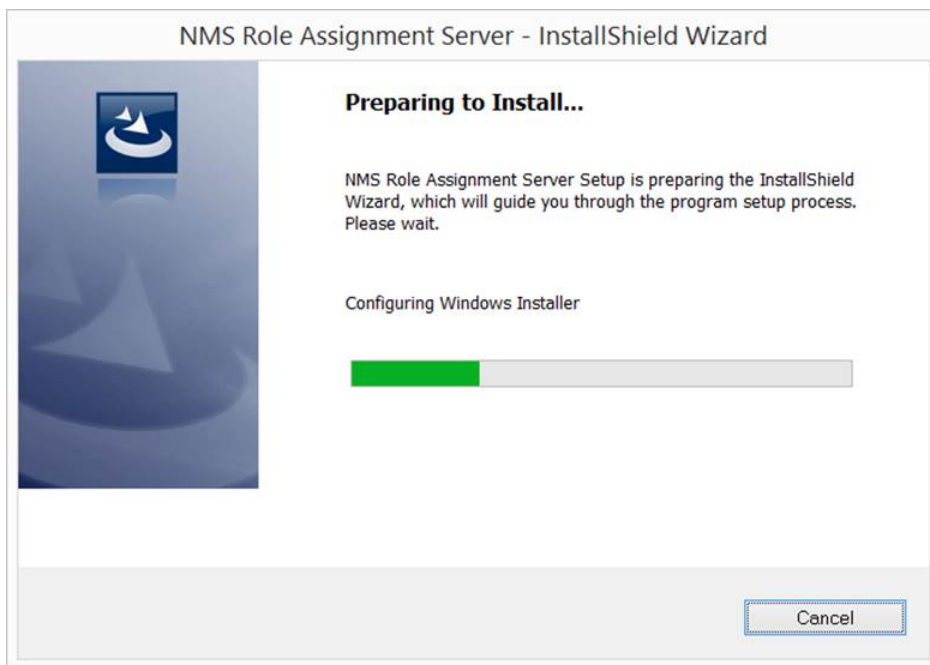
NMS Role Assignment Server - InstallShield Wizard

Preparing to Install...

NMS Role Assignment Server Setup is preparing the InstallShield Wizard, which will guide you through the program setup process. Please wait.

Configuring Windows Installer

Cancel